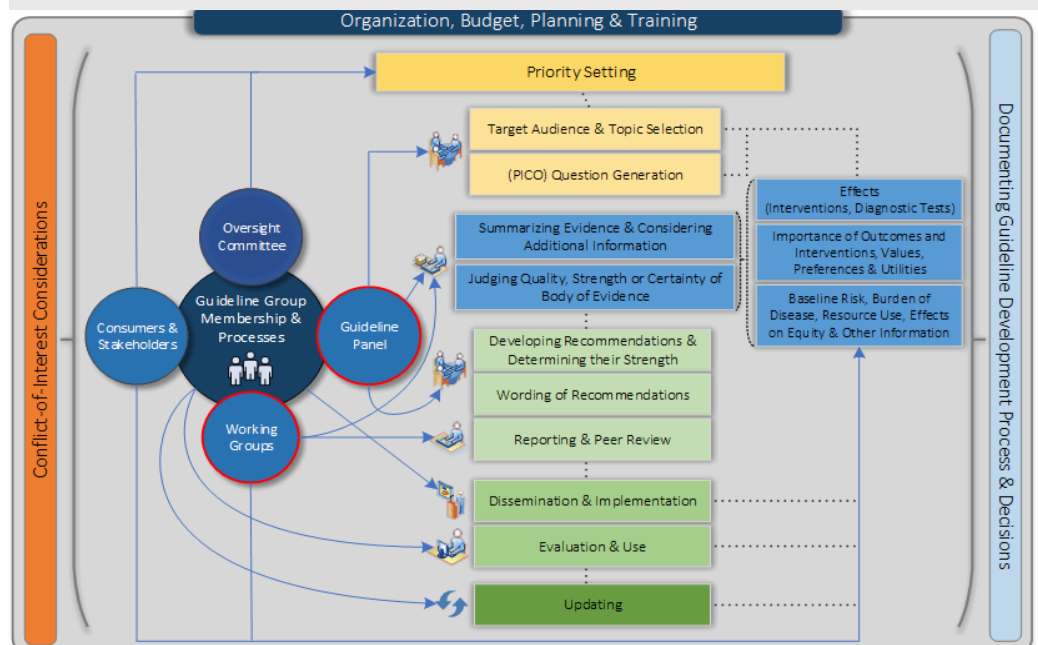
Organization, Budget, Planning & Training

Conflict-of-Interest Considerations

Priority Setting

Target Audience & Topic Selection

(PICO) Question Generation

Effects (Interventions, Diagnostic Tests)

Importance of Outcomes and Interventions, Values, Preferences & Utilities

Baseline Risk, Burden of Disease, Resource Use, Effects on Equity & Other Information

Summarizing Evidence & Considering Additional Information

Judging Quality, Strength or Certainty of Body of Evidence

Oversight Committee

Consumers & Stakeholders

Guideline Group Membership & Processes

Guideline Panel

Working Groups

Developing Recommendations & Determining their Strength

Wording of Recommendations

Reporting & Peer Review

Dissemination & Implementation

Evaluation & Use

Updating

Documenting Guideline Development Process & Decisions